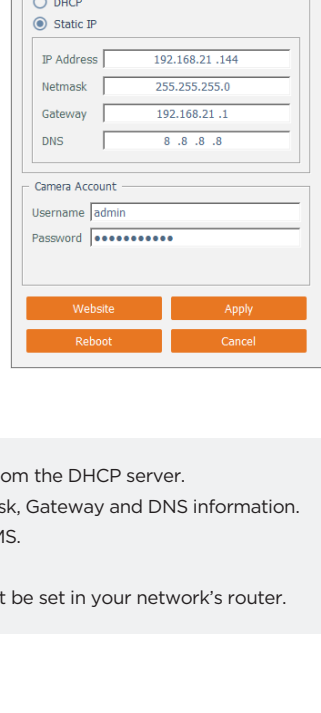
DHCP
Static IP
IP Address 192.168.21 .144
Netmask 255.255.255.0
Gateway 192.168.21 .1
DNS 8 .8 .8 .8
Camera Account
Username admin
Password ●●●●●●●●●●●
Website
Apply
Reboot
Cancel

om the DHCP server.
sk, Gateway and DNS information.
MS.

t be set in your network's router.